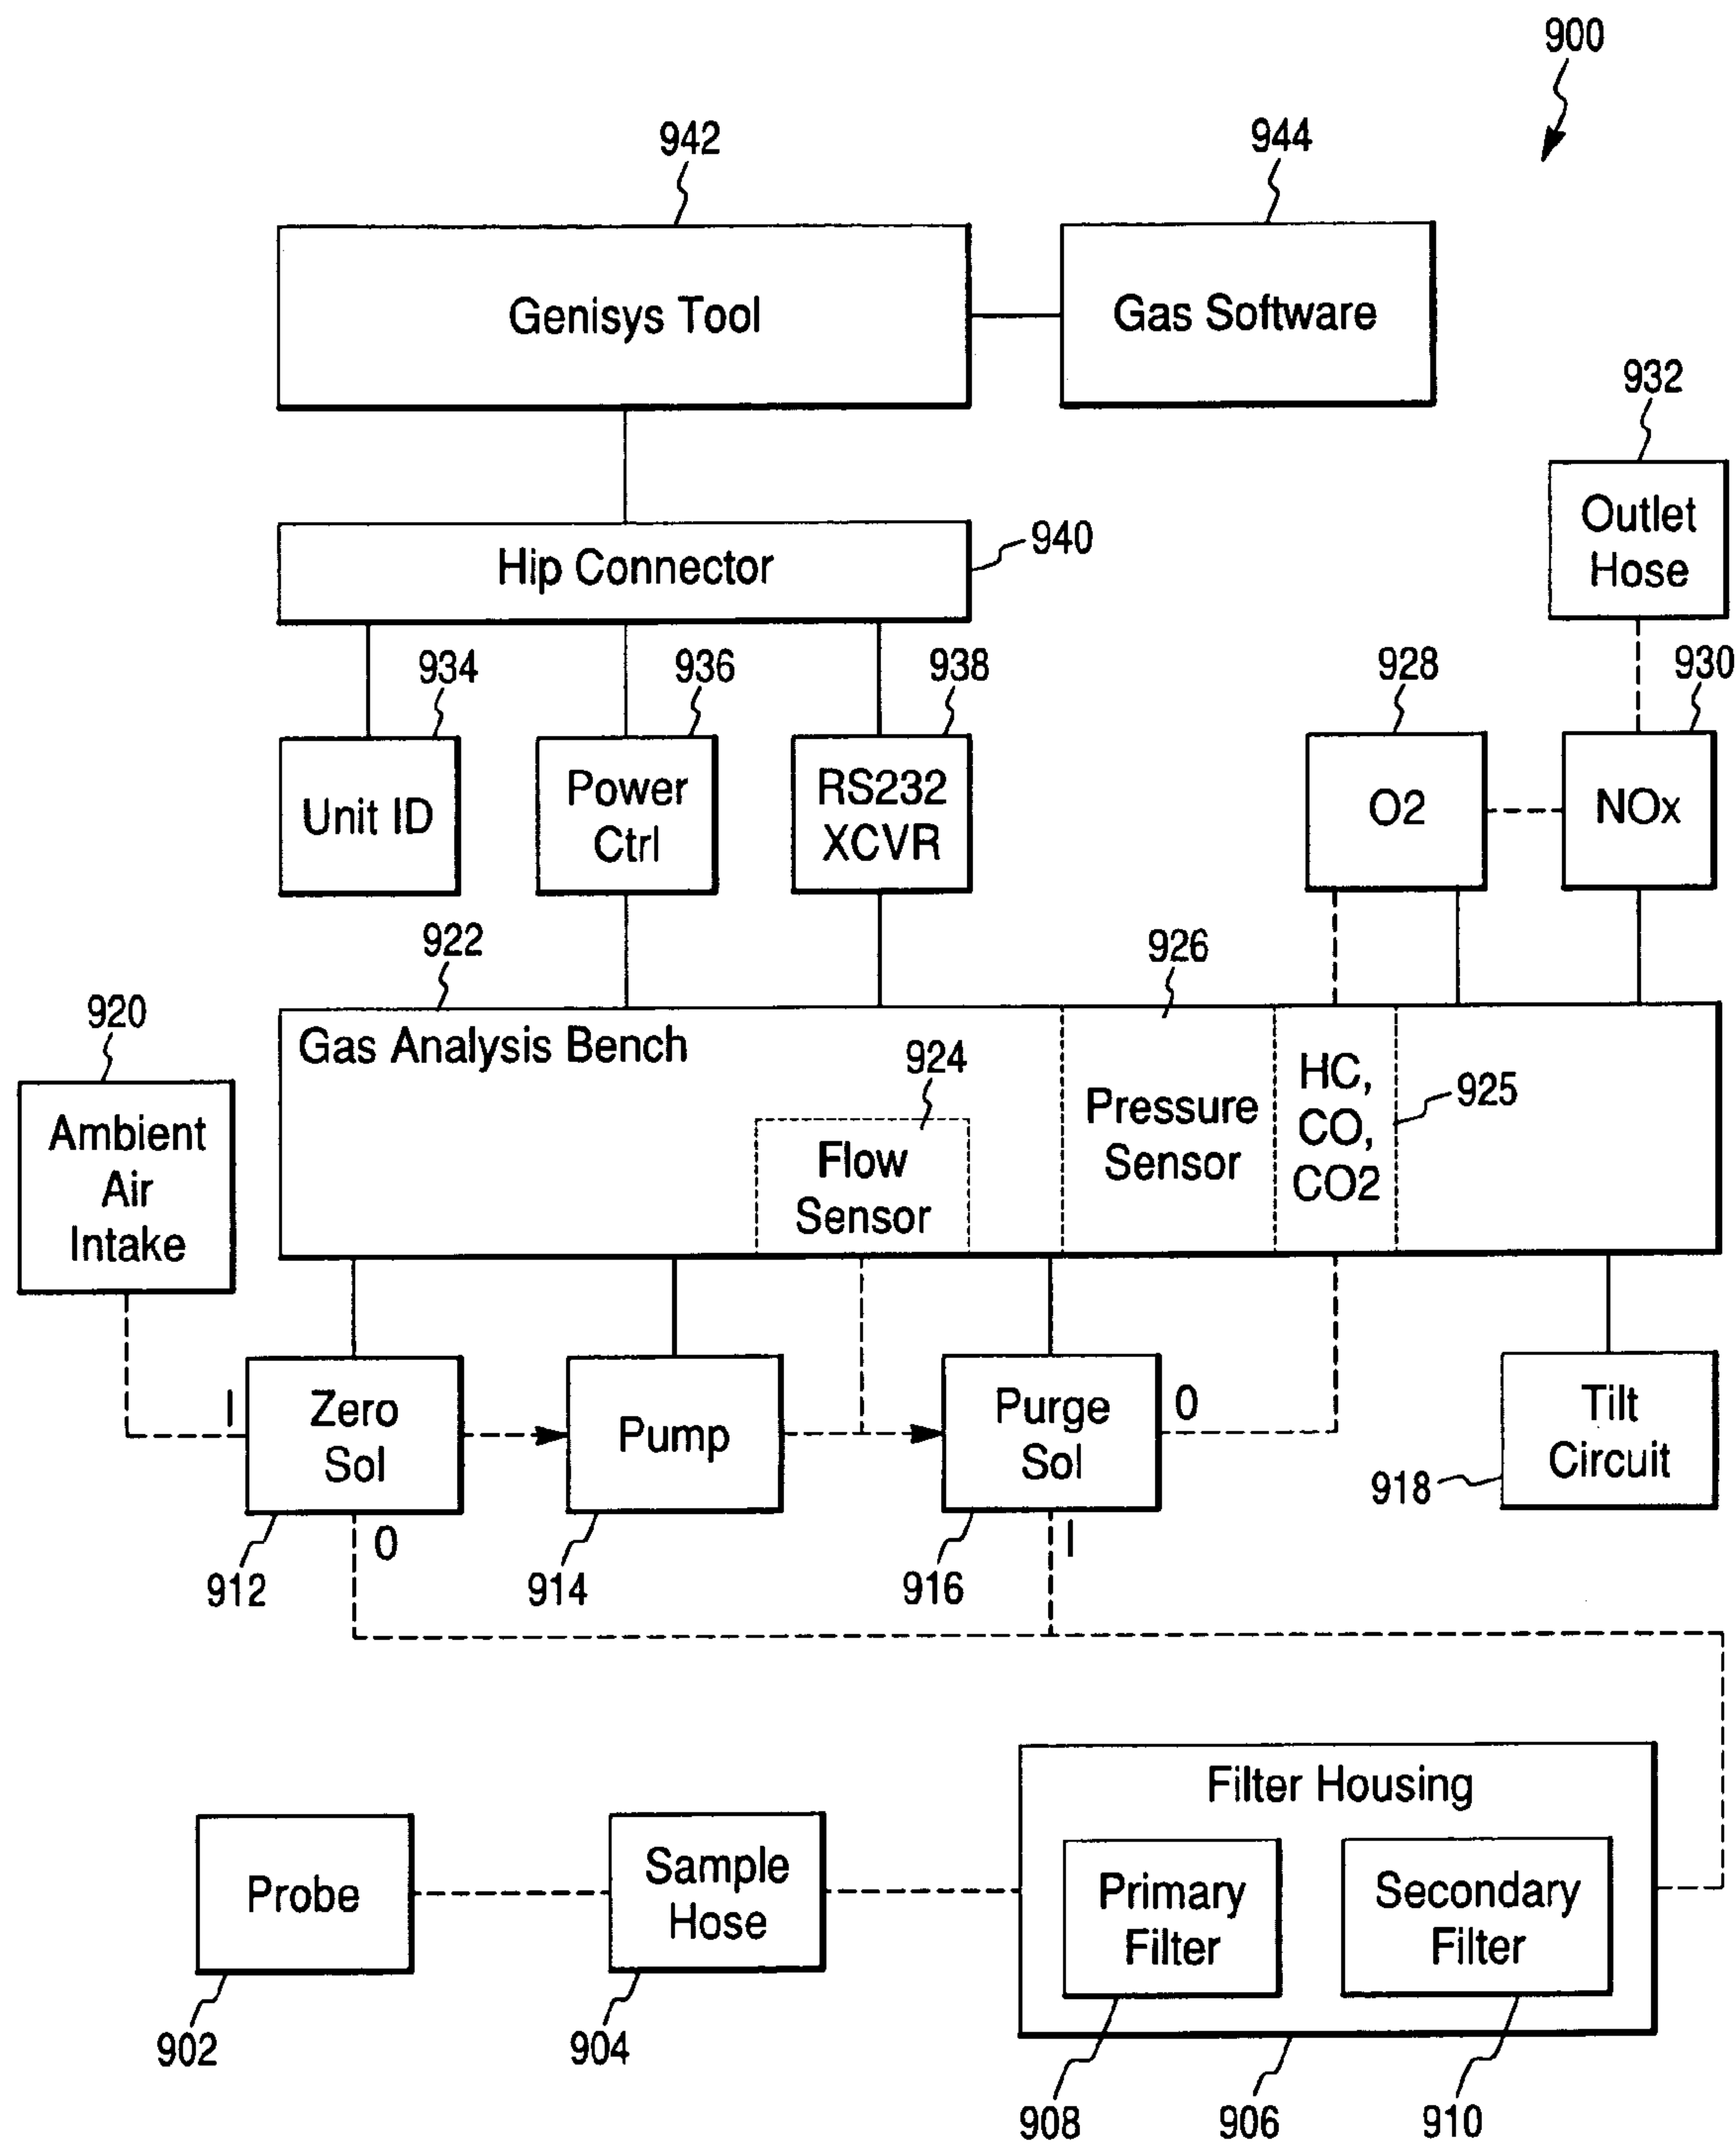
900

942

944

Genisys Tool

Gas Software

932

Outlet Hose

Hip Connector

940

934

936

938

928

930

Unit ID

Power Ctrl

RS232 XCVR

O2

NOx

922

926

920

Gas Analysis Bench

924

Pressure Sensor

HC, CO, CO2

925

Ambient Air Intake

Flow Sensor

I

Zero Sol

Pump

Purge Sol

0

Tilt Circuit

918

0

I

912

914

916

Filter Housing

Probe

Sample Hose

Primary Filter

Secondary Filter

902

904

908

906

910